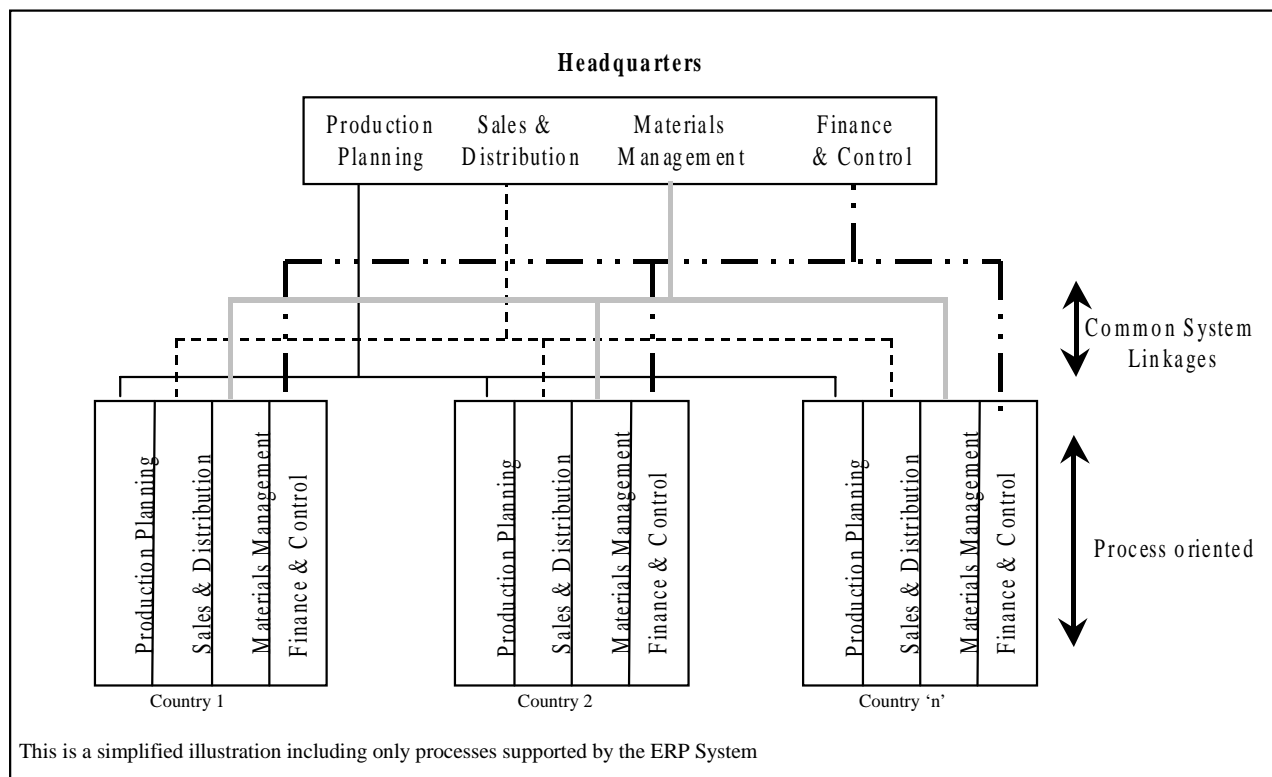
Headquarters

Production Planning

Sales & Distribution

Materials Management

Finance & Control

Common System Linkages

Production Planning

Sales & Distribution

Materials Management

Finance & Control

Country 1

Production Planning

Sales & Distribution

Materials Management

Finance & Control

Country 2

Production Planning

Sales & Distribution

Materials Management

Finance & Control

Country 'n'

Process oriented

This is a simplified illustration including only processes supported by the ERP System